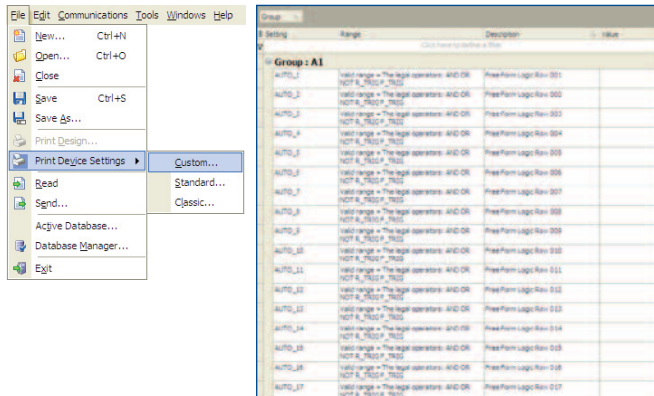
File Edit Communications Tools Windows Help

New... Ctrl+N
Open... Ctrl+O
Close
Save Ctrl+S
Save As...
Print Design...
Print Device Settings
Custom...
Standard...
Classic...
Read
Send...
Active Database...
Database Manager...
Exit

Group

| Setting | Range | Description | Value |
|---|---|---|---|
| | Click here to define a filter | | |

Group : A1

| Setting | Range | Description | Value |
|---|---|---|---|
| AUTO_1 | Valid range = The legal operators: AND OR NOT R_TRIG F_TRIG | Free Form Logic Row 001 | |
| AUTO_2 | Valid range = The legal operators: AND OR NOT R_TRIG F_TRIG | Free Form Logic Row 002 | |
| AUTO_3 | Valid range = The legal operators: AND OR NOT R_TRIG F_TRIG | Free Form Logic Row 003 | |
| AUTO_4 | Valid range = The legal operators: AND OR NOT R_TRIG F_TRIG | Free Form Logic Row 004 | |
| AUTO_5 | Valid range = The legal operators: AND OR NOT R_TRIG F_TRIG | Free Form Logic Row 005 | |
| AUTO_6 | Valid range = The legal operators: AND OR NOT R_TRIG F_TRIG | Free Form Logic Row 006 | |
| AUTO_7 | Valid range = The legal operators: AND OR NOT R_TRIG F_TRIG | Free Form Logic Row 007 | |
| AUTO_8 | Valid range = The legal operators: AND OR NOT R_TRIG F_TRIG | Free Form Logic Row 008 | |
| AUTO_9 | Valid range = The legal operators: AND OR NOT R_TRIG F_TRIG | Free Form Logic Row 009 | |
| AUTO_10 | Valid range = The legal operators: AND OR NOT R_TRIG F_TRIG | Free Form Logic Row 010 | |
| AUTO_11 | Valid range = The legal operators: AND OR NOT R_TRIG F_TRIG | Free Form Logic Row 011 | |
| AUTO_12 | Valid range = The legal operators: AND OR NOT R_TRIG F_TRIG | Free Form Logic Row 012 | |
| AUTO_13 | Valid range = The legal operators: AND OR NOT R_TRIG F_TRIG | Free Form Logic Row 013 | |
| AUTO_14 | Valid range = The legal operators: AND OR NOT R_TRIG F_TRIG | Free Form Logic Row 014 | |
| AUTO_15 | Valid range = The legal operators: AND OR NOT R_TRIG F_TRIG | Free Form Logic Row 015 | |
| AUTO_16 | Valid range = The legal operators: AND OR NOT R_TRIG F_TRIG | Free Form Logic Row 016 | |
| AUTO_17 | Valid range = The legal operators: AND OR NOT R_TRIG F_TRIG | Free Form Logic Row 017 | |